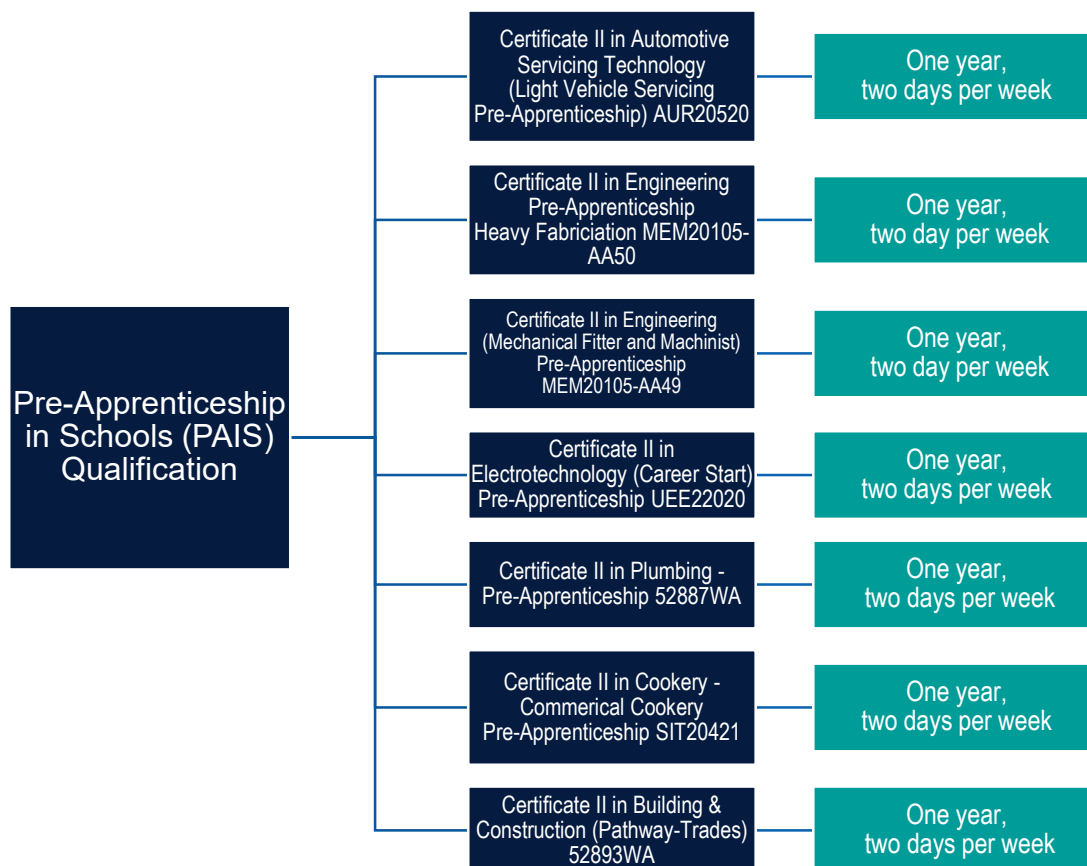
Pre-Apprenticeship in Schools (PAIS) Qualification

Certificate II in Automotive Servicing Technology (Light Vehicle Servicing Pre-Apprenticeship) AUR20520

One year, two days per week

Certificate II in Engineering Pre-Apprenticeship Heavy Fabriciation MEM20105-AA50

One year, two day per week

Certificate II in Engineering (Mechanical Fitter and Machinist) Pre-Apprenticeship MEM20105-AA49

One year, two day per week

Certificate II in Electrotechnology (Career Start) Pre-Apprenticeship UEE22020

One year, two days per week

Certificate II in Plumbing - Pre-Apprenticeship 52887WA

One year, two days per week

Certificate II in Cookery - Commerical Cookery Pre-Apprenticeship SIT20421

One year, two days per week

Certificate II in Building & Construction (Pathway-Trades) 52893WA

One year, two days per week